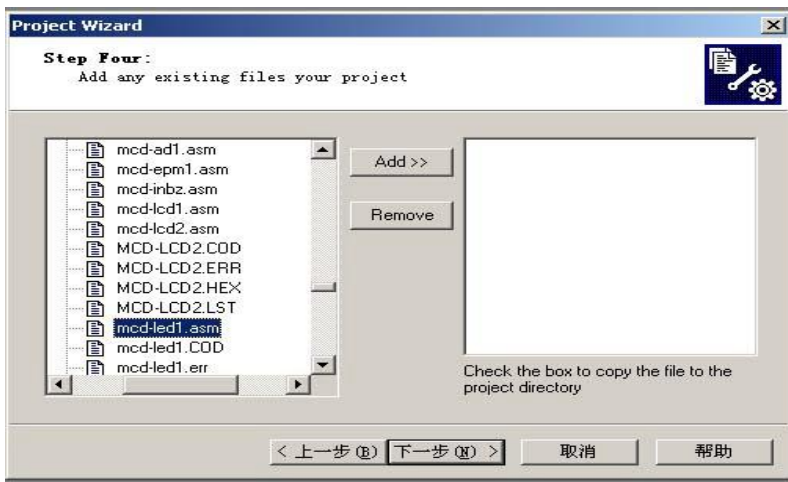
Project Wizard

Step Four:
Add any existing files your project

mcd-ad1.asm
mcd-epm1.asm
mcd-inbz.asm
mcd-lcd1.asm
mcd-lcd2.asm
MCD-LCD2.COD
MCD-LCD2.ERR
MCD-LCD2.HEX
MCD-LCD2.LST
mcd-led1.asm
mcd-led1.COD
mcd-led1.err

Add >>

Remove

Check the box to copy the file to the project directory

< 上一步(B) 下一步(N) > 取消 帮助